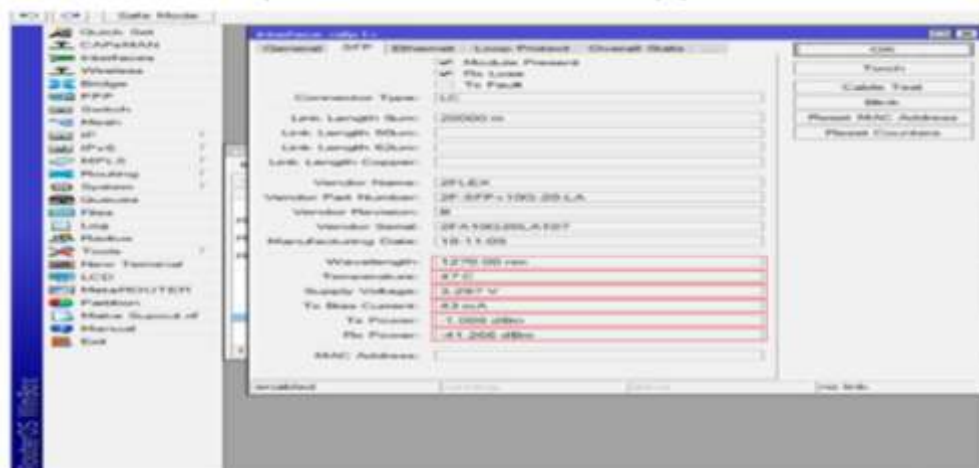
Safe Mode

Quick Set
CAPsMAN
Interfaces
Wireless
Bridge
PPP
Switch
Mesh
IP
IPv6
MPLS
Routing
System
Queues
Files
Log
Radius
Tools
New Terminal
LCD
MetaROUTER
Partition
Make Supout.rif
Manual
Exit

RouterOS WinBox

Interface <sfp1>

General SFP Ethernet Loop Protect Overall Stats

Module Present
Rx Loss
Tx Fault

Connector Type: LC
Link Length 9um: 20000 m
Link Length 50um:
Link Length 62um:
Link Length Copper:
Vendor Name: 2FLEX
Vendor Part Number: 2F-SFP+10G-20-LA
Vendor Revision: B
Vendor Serial: 2FA10G20LA107
Manufacturing Date: 18-11-05
Wavelength: 1270.00 nm
Temperature: 47 C
Supply Voltage: 3.297 V
Tx Bias Current: 43 mA
Tx Power: 1.000 dBm
Rx Power: -41.266 dBm
MAC Address:

enabled

no link

OK
Torch
Cable Test
Blink
Reset MAC Address
Reset Counters